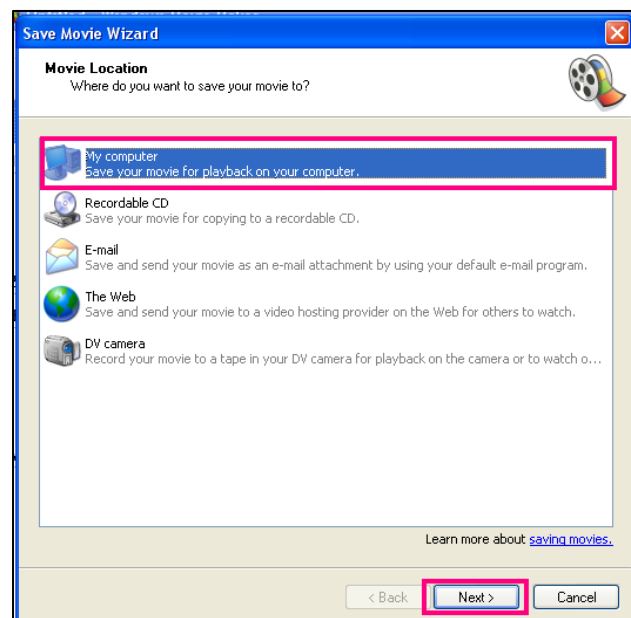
Save Movie Wizard

Movie Location
Where do you want to save your movie to?

My computer
Save your movie for playback on your computer.

Recordable CD
Save your movie for copying to a recordable CD.

E-mail
Save and send your movie as an e-mail attachment by using your default e-mail program.

The Web
Save and send your movie to a video hosting provider on the Web for others to watch.

DV camera
Record your movie to a tape in your DV camera for playback on the camera or to watch o...

Learn more about saving movies.

< Back
Next >
Cancel